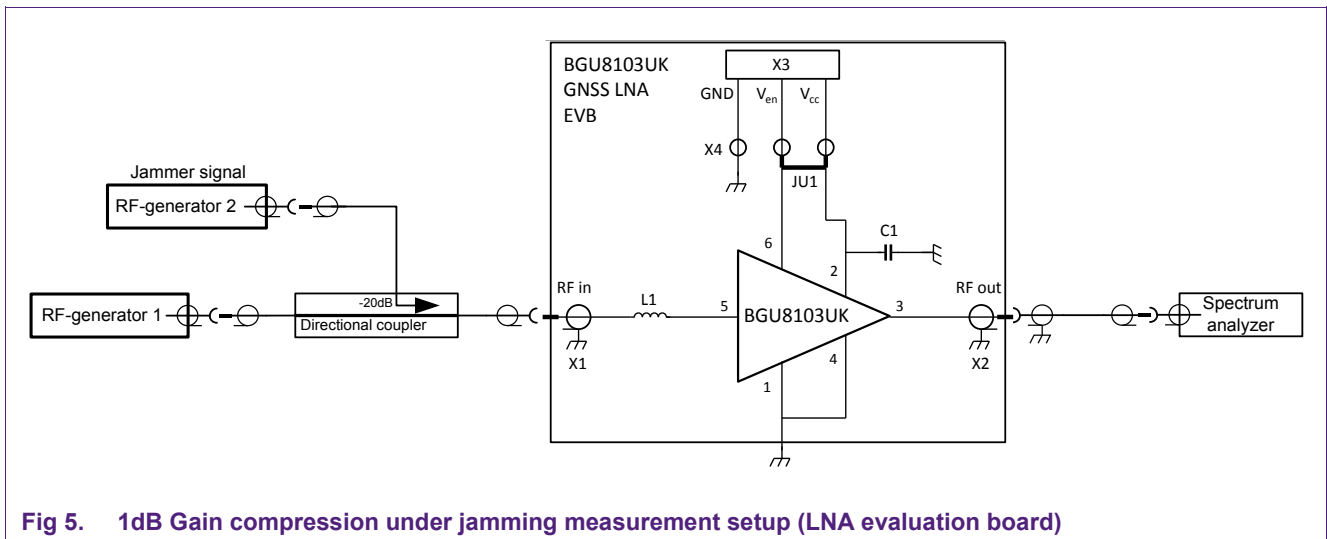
BGU8103UK
GNSS LNA
EVB

X3
GND $V_{en}$ $V_{cc}$
X4
JU1

Jammer signal
RF-generator 2

RF-generator 1
-20dB
Directional coupler

RF in
X1
L1
5
6
2
C1
BGU8103UK
3
4
1
RF out
X2

Spectrum analyzer

Fig 5. 1dB Gain compression under jamming measurement setup (LNA evaluation board)